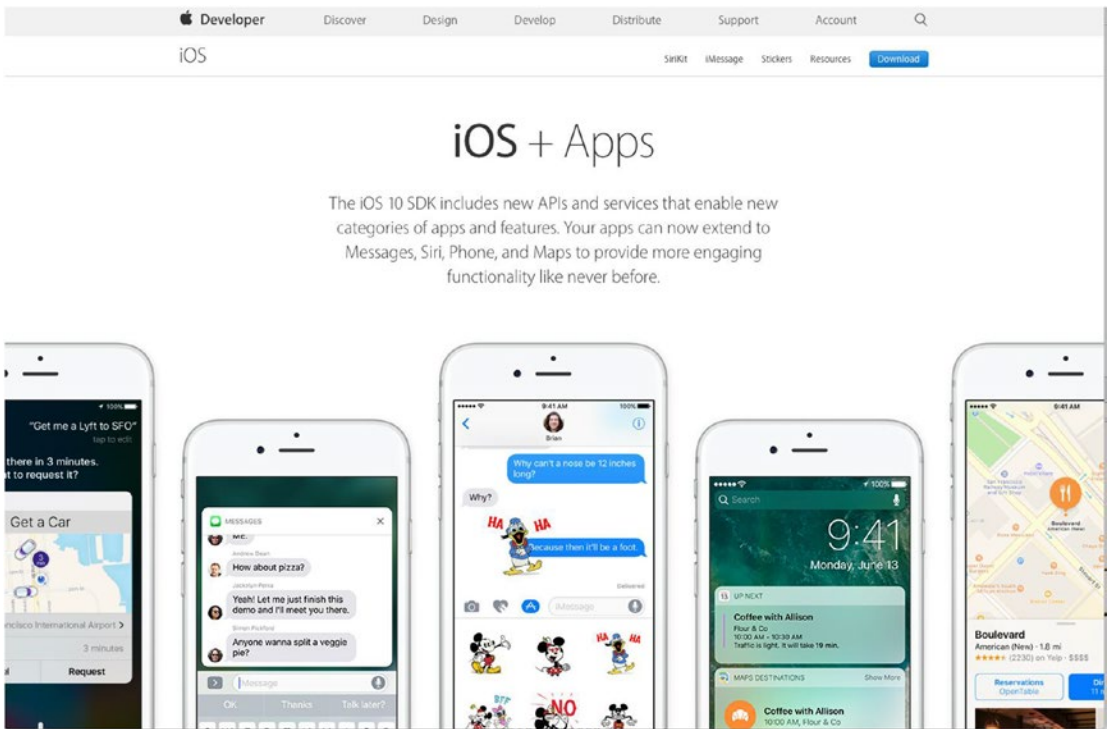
Developer Discover Design Develop Distribute Support Account

iOS SiriKit iMessage Stickers Resources Download

iOS + Apps

The iOS 10 SDK includes new APIs and services that enable new categories of apps and features. Your apps can now extend to Messages, Siri, Phone, and Maps to provide more engaging functionality like never before.

"Get me a Lyft to SFO"
tap to edit
there in 3 minutes.
t to request it?
Get a Car
ncisco International Airport >
3 minutes
Request

MESSAGES
Andrew Stuart
How about pizza?
Yeah! Let me just finish this demo and I'll meet you there.
Anyone wanna split a veggie pie?
Message
OK Thanks Talk later?

9:41 AM
Brian
Why can't a nose be 12 inches long?
Why?
HA HA
Because then it'll be a foot.
Delivered
iMessage
HA HA
NO

Search
9:41
Monday, June 13
UP NEXT
Coffee with Allison
Flour & Co
10:00 AM – 10:30 AM
Traffic is light. It will take 19 min.
MAPS DESTINATIONS Show More
Coffee with Allison
10:00 AM, Flour & Co

9:41 AM
Boulevard
American Hotel
Boulevard
American (New) · 1.8 mi
(2230) on Yelp · $$$$
Reservations
OpenTable